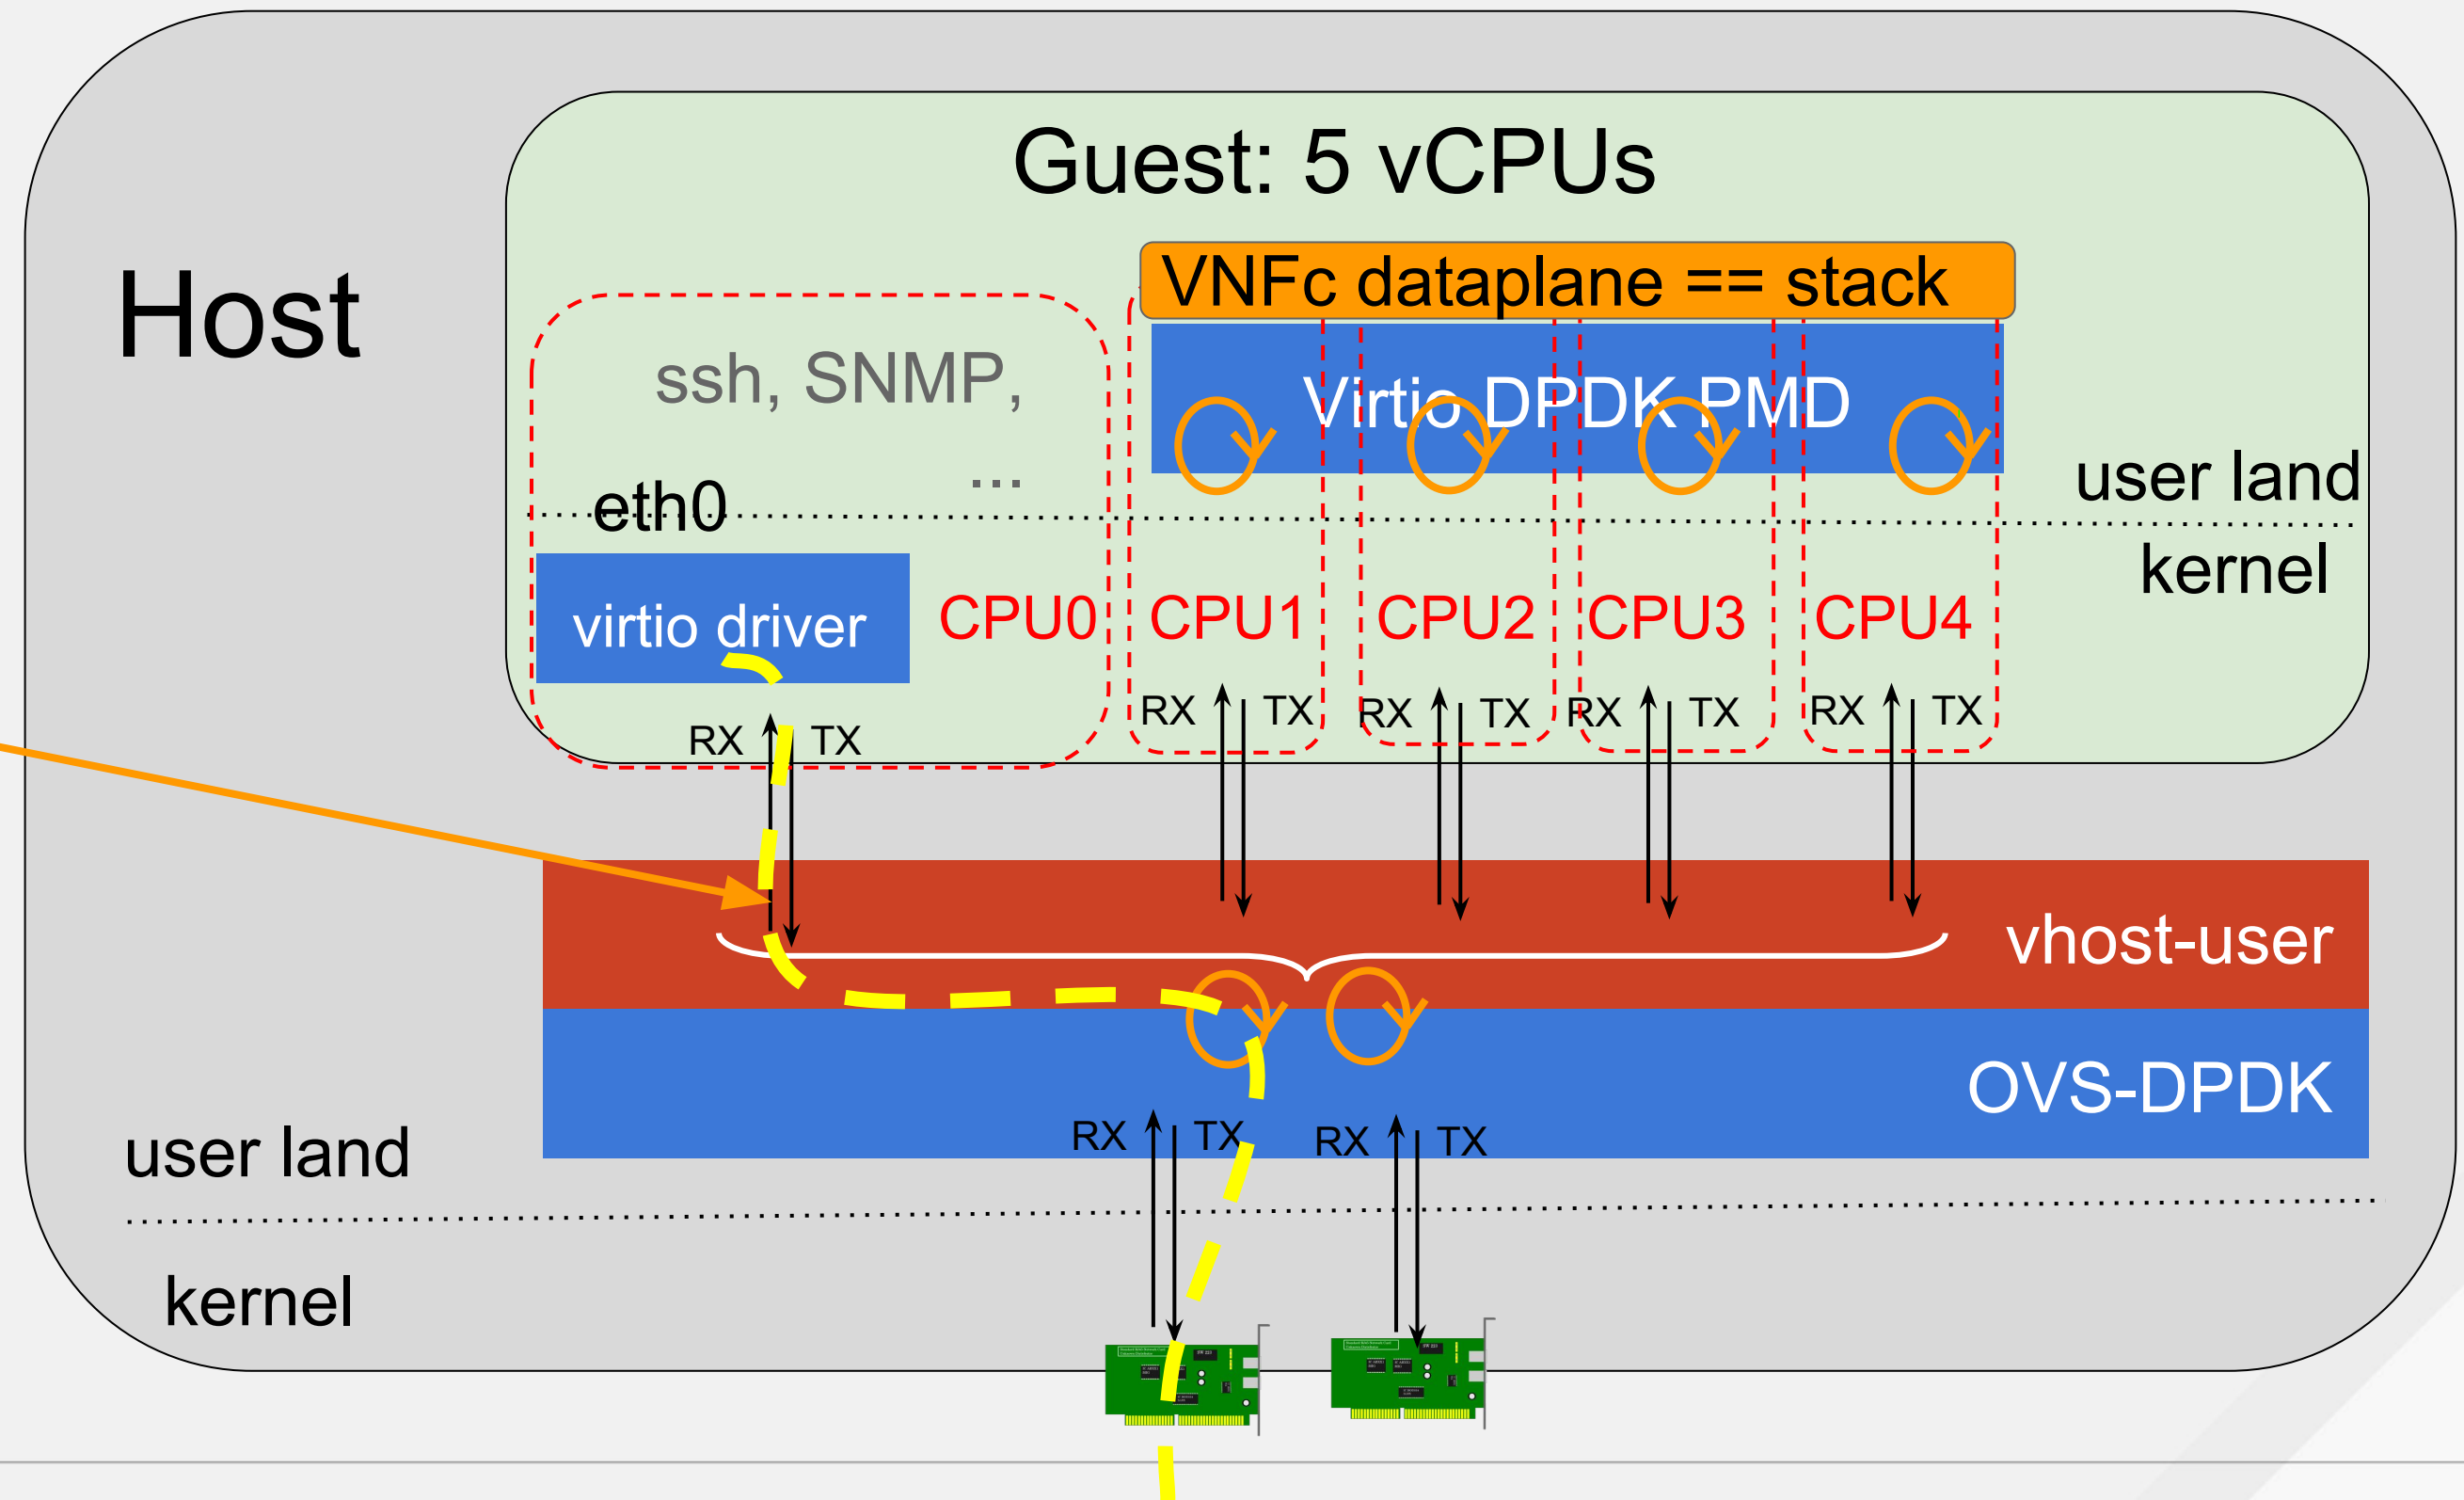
Guest: 5 vCPUs

Host

VNFc dataplane == stack

ssh, SNMP,

...

Virtio DPDK PMD

eth0

user land

kernel

virtio driver

CPU0

CPU1

CPU2

CPU3

CPU4

RX TX

RX TX

RX TX

RX TX

RX TX

vhost-user

OVS-DPDK

RX TX

RX TX

user land

kernel